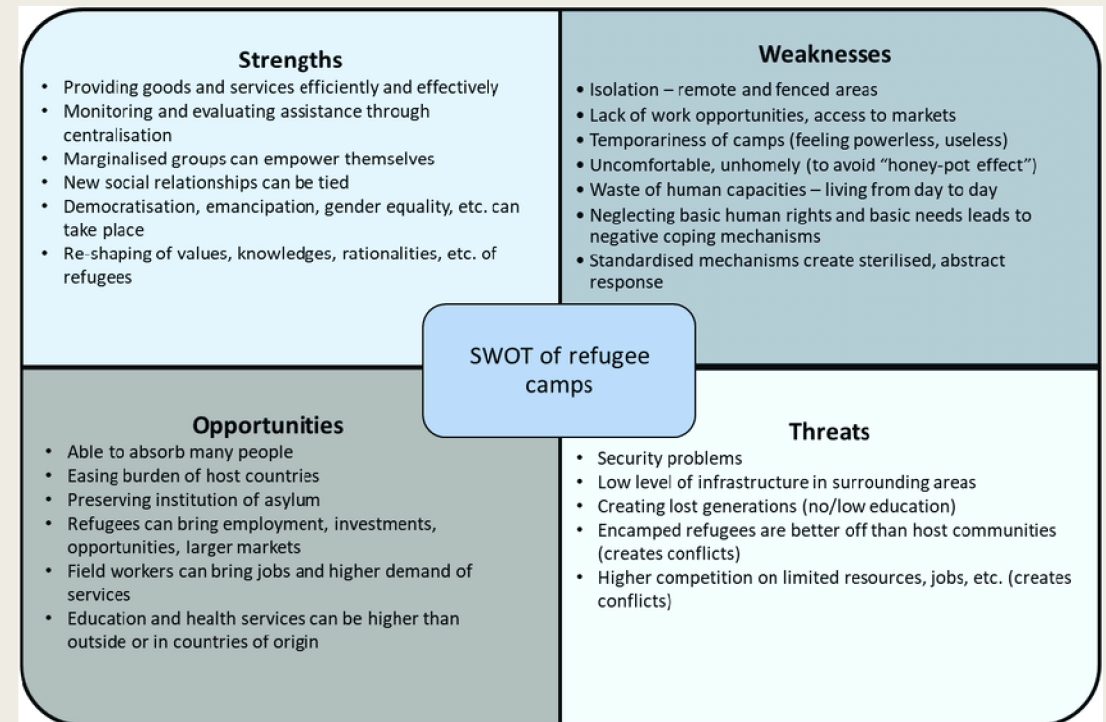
Strengths
• Providing goods and services efficiently and effectively
• Monitoring and evaluating assistance through centralisation
• Marginalised groups can empower themselves
• New social relationships can be tied
• Democratisation, emancipation, gender equality, etc. can take place
• Re-shaping of values, knowledges, rationalities, etc. of refugees

Weaknesses
• Isolation – remote and fenced areas
• Lack of work opportunities, access to markets
• Temporariness of camps (feeling powerless, useless)
• Uncomfortable, unhomely (to avoid "honey-pot effect")
• Waste of human capacities – living from day to day
• Neglecting basic human rights and basic needs leads to negative coping mechanisms
• Standardised mechanisms create sterilised, abstract response

SWOT of refugee camps

Opportunities
• Able to absorb many people
• Easing burden of host countries
• Preserving institution of asylum
• Refugees can bring employment, investments, opportunities, larger markets
• Field workers can bring jobs and higher demand of services
• Education and health services can be higher than outside or in countries of origin

Threats
• Security problems
• Low level of infrastructure in surrounding areas
• Creating lost generations (no/low education)
• Encamped refugees are better off than host communities (creates conflicts)
• Higher competition on limited resources, jobs, etc. (creates conflicts)